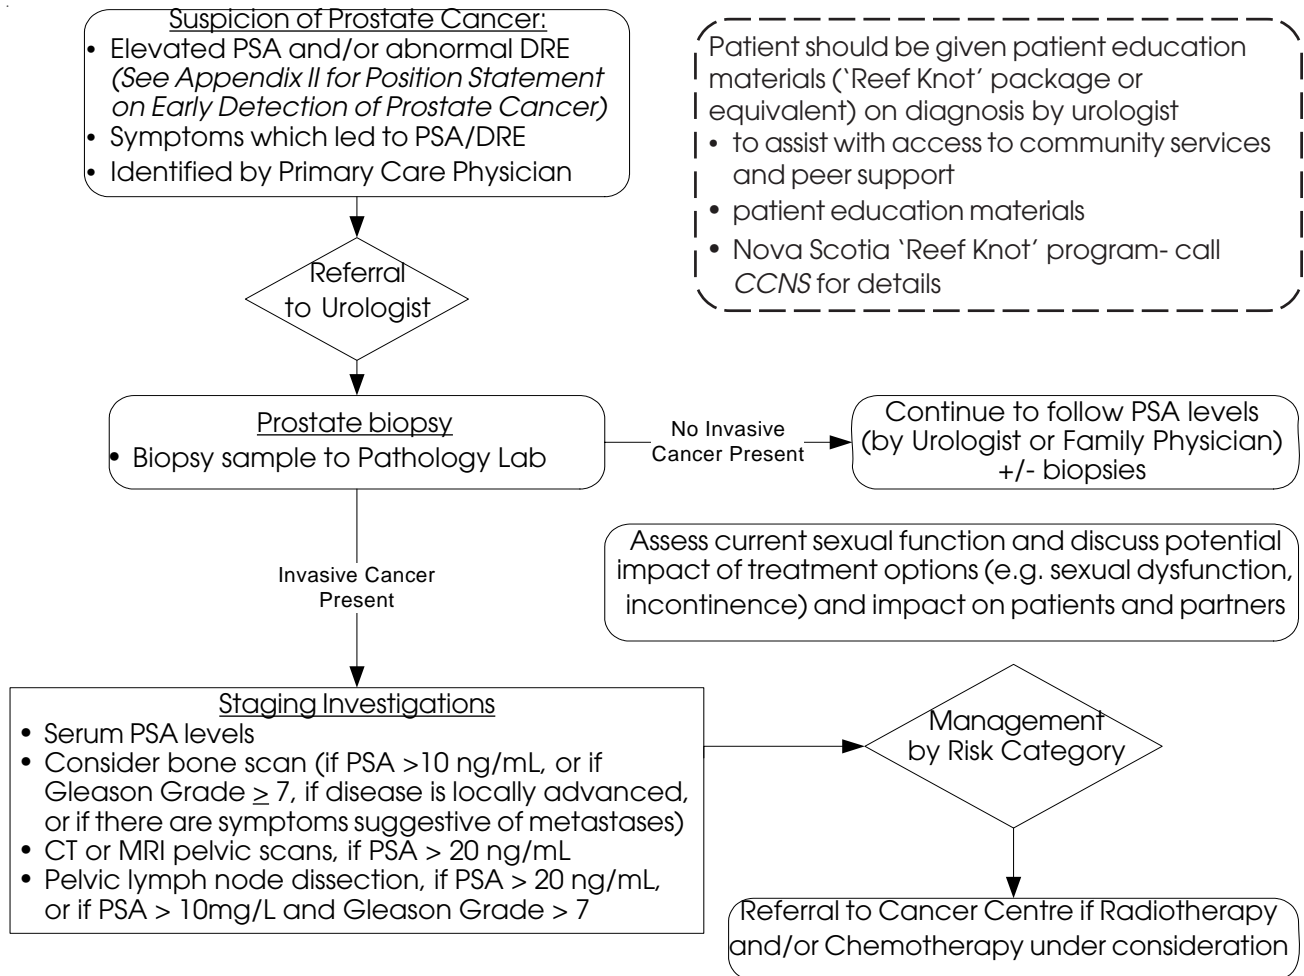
Suspicion of Prostate Cancer:
• Elevated PSA and/or abnormal DRE *(See Appendix II for Position Statement on Early Detection of Prostate Cancer)*
• Symptoms which led to PSA/DRE
• Identified by Primary Care Physician

Patient should be given patient education materials ('Reef Knot' package or equivalent) on diagnosis by urologist
• to assist with access to community services and peer support
• patient education materials
• Nova Scotia 'Reef Knot' program- call *CCNS* for details

Referral to Urologist

Prostate biopsy
• Biopsy sample to Pathology Lab

No Invasive Cancer Present

Continue to follow PSA levels (by Urologist or Family Physician) +/- biopsies

Assess current sexual function and discuss potential impact of treatment options (e.g. sexual dysfunction, incontinence) and impact on patients and partners

Invasive Cancer Present

Staging Investigations
• Serum PSA levels
• Consider bone scan (if PSA >10 ng/mL, or if Gleason Grade $\geq$ 7, if disease is locally advanced, or if there are symptoms suggestive of metastases)
• CT or MRI pelvic scans, if PSA > 20 ng/mL
• Pelvic lymph node dissection, if PSA > 20 ng/mL, or if PSA > 10mg/L and Gleason Grade > 7

Management by Risk Category

Referral to Cancer Centre if Radiotherapy and/or Chemotherapy under consideration